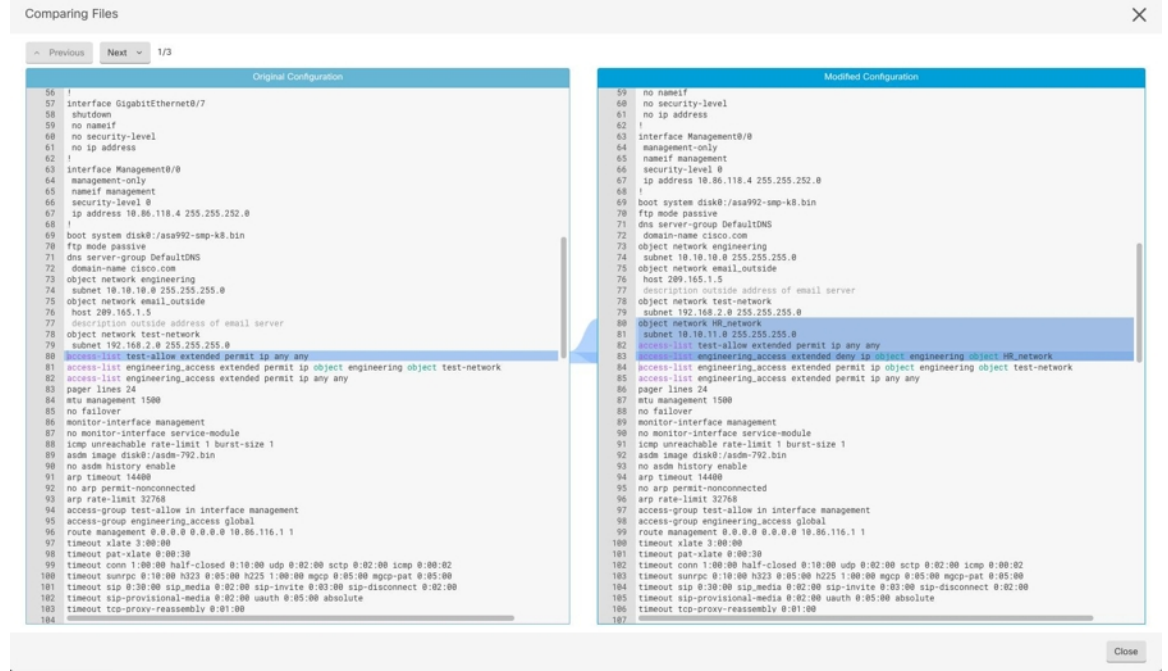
Comparing Files

Previous Next 1/3

Original Configuration

56 !
57 interface GigabitEthernet0/7
58 shutdown
59 no nameif
60 no security-level
61 no ip address
62 !
63 interface Management0/0
64 management-only
65 nameif management
66 security-level 0
67 ip address 10.86.118.4 255.255.252.0
68 !
69 boot system disk0:/asa992-smp-k8.bin
70 ftp mode passive
71 dns server-group DefaultDNS
72 domain-name cisco.com
73 object network engineering
74 subnet 10.10.10.0 255.255.255.0
75 object network email_outside
76 host 209.165.1.5
77 description outside address of email server
78 object network test-network
79 subnet 192.168.2.0 255.255.255.0
80 access-list test-allow extended permit ip any any
81 access-list engineering_access extended permit ip object engineering object test-network
82 access-list engineering_access extended permit ip any any
83 pager lines 24
84 mtu management 1500
85 no failover
86 monitor-interface management
87 no monitor-interface service-module
88 icmp unreachable rate-limit 1 burst-size 1
89 asdm image disk0:/asdm-792.bin
90 no asdm history enable
91 arp timeout 14400
92 no arp permit-nonconnected
93 arp rate-limit 32768
94 access-group test-allow in interface management
95 access-group engineering_access global
96 route management 0.0.0.0 0.0.0.0 10.86.116.1 1
97 timeout xlate 3:00:00
98 timeout pat-xlate 0:00:30
99 timeout conn 1:00:00 half-closed 0:10:00 udp 0:02:00 sctp 0:02:00 icmp 0:00:02
100 timeout sunrpc 0:10:00 h323 0:05:00 h225 1:00:00 mgcp 0:05:00 mgcp-pat 0:05:00
101 timeout sip 0:30:00 sip_media 0:02:00 sip-invite 0:03:00 sip-disconnect 0:02:00
102 timeout sip-provisional-media 0:02:00 uauth 0:05:00 absolute
103 timeout tcp-proxy-reassembly 0:01:00
104

Modified Configuration

59 no nameif
60 no security-level
61 no ip address
62 !
63 interface Management0/0
64 management-only
65 nameif management
66 security-level 0
67 ip address 10.86.118.4 255.255.252.0
68 !
69 boot system disk0:/asa992-smp-k8.bin
70 ftp mode passive
71 dns server-group DefaultDNS
72 domain-name cisco.com
73 object network engineering
74 subnet 10.10.10.0 255.255.255.0
75 object network email_outside
76 host 209.165.1.5
77 description outside address of email server
78 object network test-network
79 subnet 192.168.2.0 255.255.255.0
80 object network HR_network
81 subnet 10.10.11.0 255.255.255.0
82 access-list test-allow extended permit ip any any
83 access-list engineering_access extended deny ip object engineering object HR_network
84 access-list engineering_access extended permit ip object engineering object test-network
85 access-list engineering_access extended permit ip any any
86 pager lines 24
87 mtu management 1500
88 no failover
89 monitor-interface management
90 no monitor-interface service-module
91 icmp unreachable rate-limit 1 burst-size 1
92 asdm image disk0:/asdm-792.bin
93 no asdm history enable
94 arp timeout 14400
95 no arp permit-nonconnected
96 arp rate-limit 32768
97 access-group test-allow in interface management
98 access-group engineering_access global
99 route management 0.0.0.0 0.0.0.0 10.86.116.1 1
100 timeout xlate 3:00:00
101 timeout pat-xlate 0:00:30
102 timeout conn 1:00:00 half-closed 0:10:00 udp 0:02:00 sctp 0:02:00 icmp 0:00:02
103 timeout sunrpc 0:10:00 h323 0:05:00 h225 1:00:00 mgcp 0:05:00 mgcp-pat 0:05:00
104 timeout sip 0:30:00 sip_media 0:02:00 sip-invite 0:03:00 sip-disconnect 0:02:00
105 timeout sip-provisional-media 0:02:00 uauth 0:05:00 absolute
106 timeout tcp-proxy-reassembly 0:01:00
107

Close